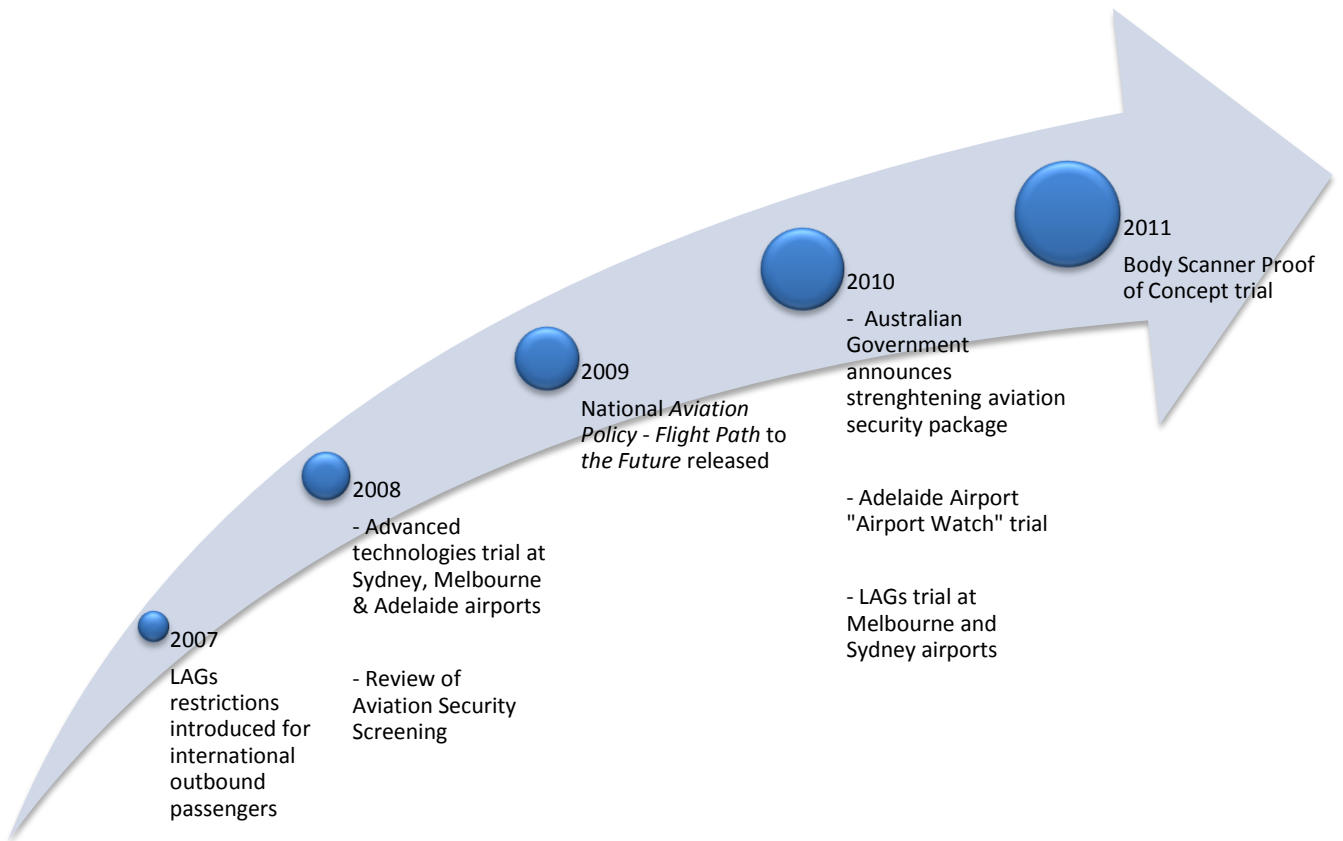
2007
LAGs restrictions introduced for international outbound passengers

2008
- Advanced technologies trial at Sydney, Melbourne & Adelaide airports

- Review of Aviation Security Screening

2009
National *Aviation Policy - Flight Path* to *the Future* released

2010
- Australian Government announces strenghtening aviation security package

- Adelaide Airport "Airport Watch" trial

- LAGs trial at Melbourne and Sydney airports

2011
Body Scanner Proof of Concept trial